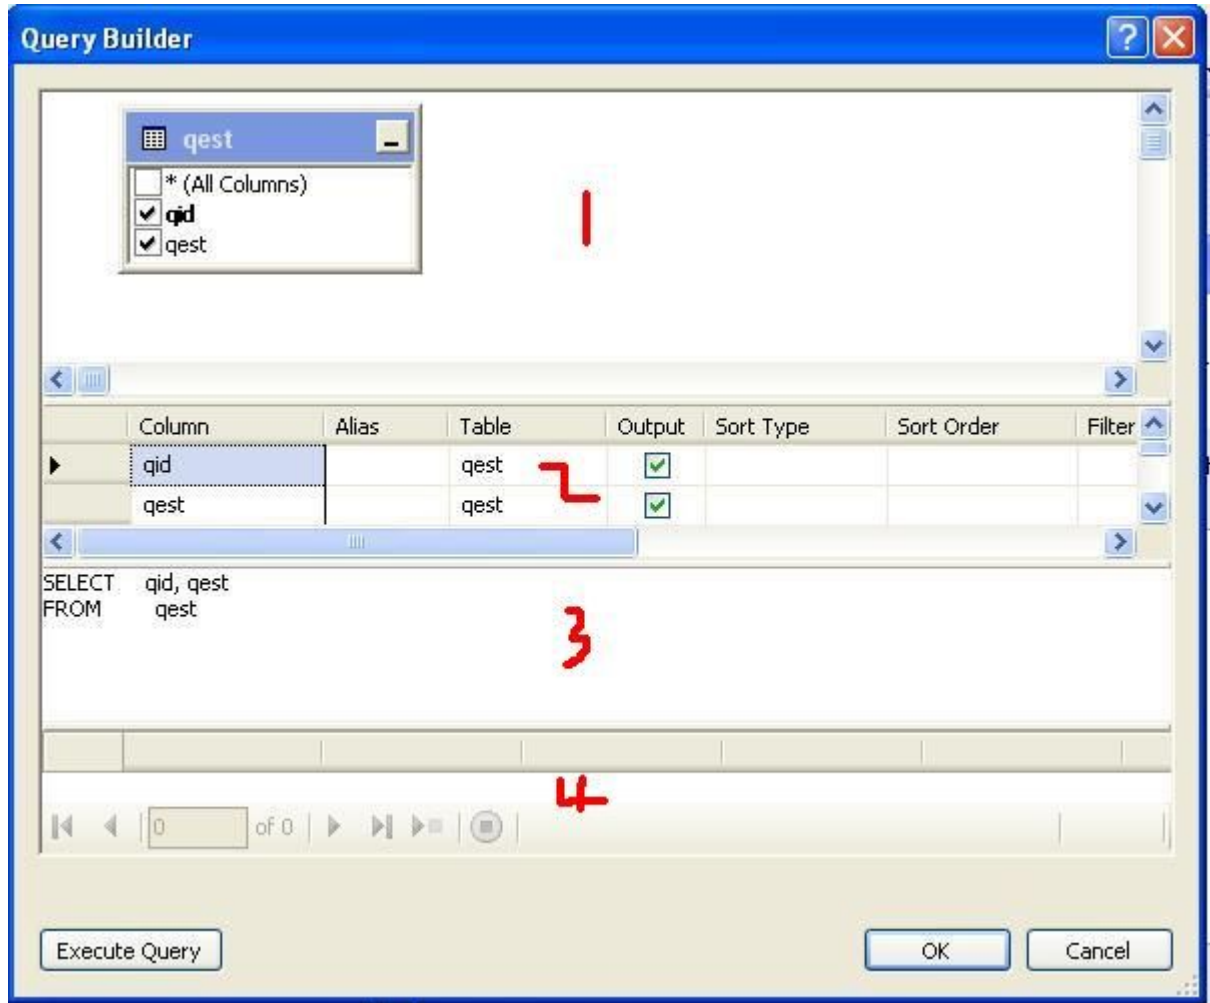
Query Builder

qest
* (All Columns)
qid
qest

1

| | Column | Alias | Table | Output | Sort Type | Sort Order | Filter |
|---|---|---|---|---|---|---|---|
| | qid | | qest | | | | |
| | qest | | qest | | | | |

2

SELECT qid, qest
FROM qest

3

4

0 of 0

Execute Query

OK

Cancel